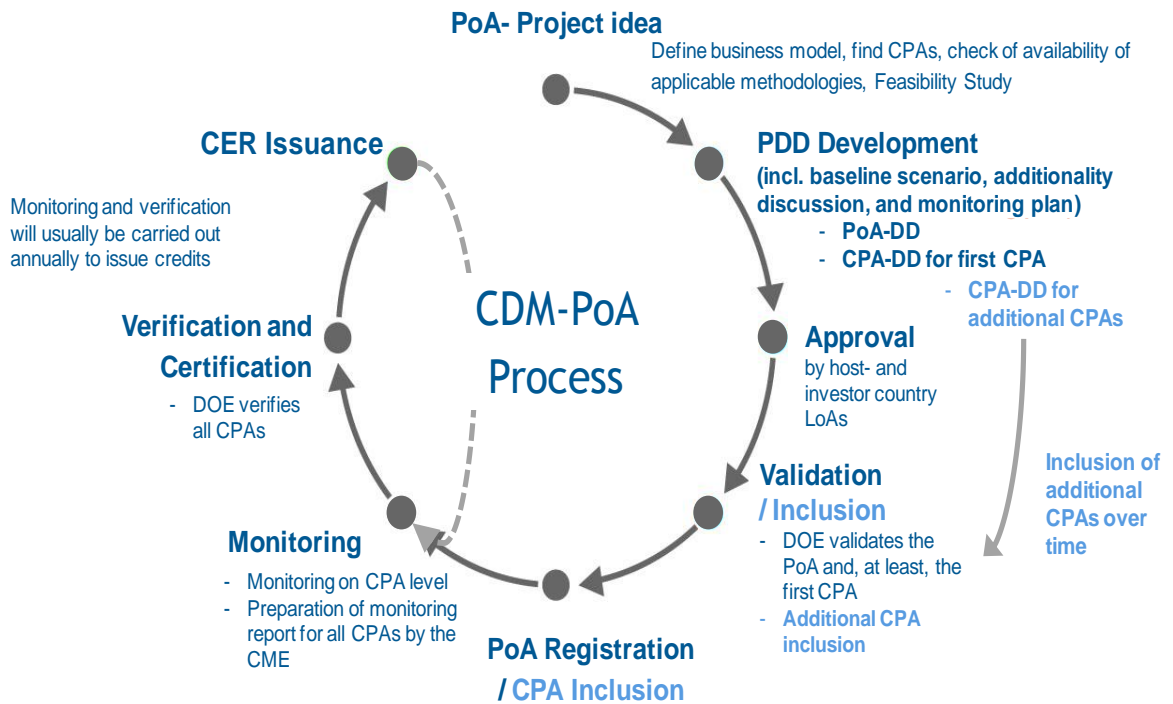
PoA- Project idea
Define business model, find CPAs, check of availability of applicable methodologies, Feasibility Study

PDD Development
(incl. baseline scenario, additionality discussion, and monitoring plan)
- PoA-DD
- CPA-DD for first CPA
- CPA-DD for additional CPAs

Approval
by host- and investor country LoAs

Validation / Inclusion
- DOE validates the PoA and, at least, the first CPA
- Additional CPA inclusion

Inclusion of additional CPAs over time

PoA Registration / CPA Inclusion

Monitoring
- Monitoring on CPA level
- Preparation of monitoring report for all CPAs by the CME

Verification and Certification
- DOE verifies all CPAs

CER Issuance

Monitoring and verification will usually be carried out annually to issue credits

CDM-PoA Process